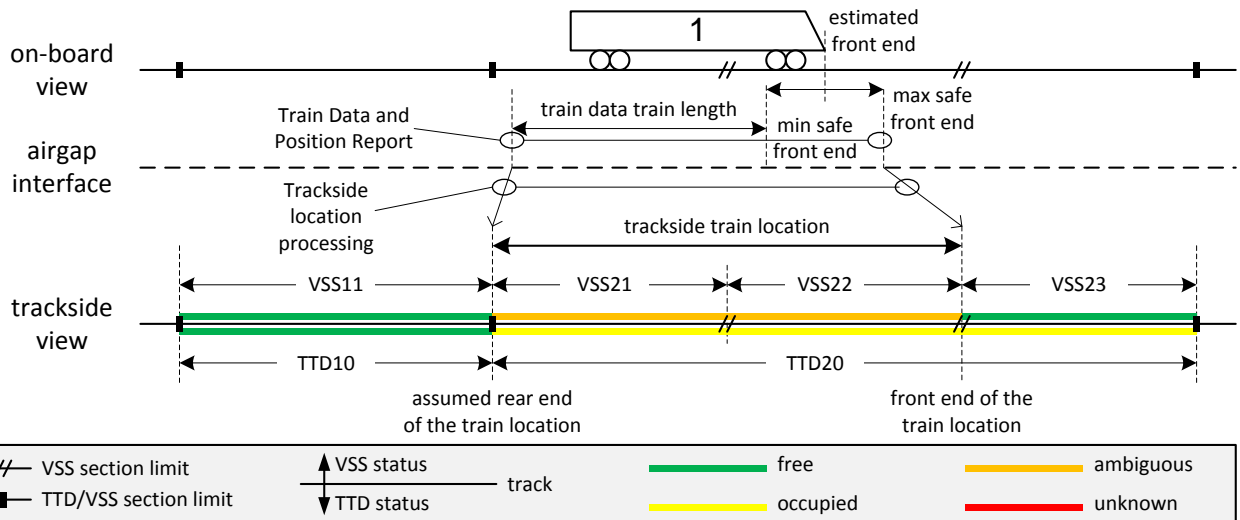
1

estimated front end

on-board view

train data train length

max safe front end

Train Data and Position Report

min safe front end

airgap interface

Trackside location processing

trackside train location

VSS11

VSS21

VSS22

VSS23

trackside view

TTD10

TTD20

assumed rear end of the train location

front end of the train location

VSS section limit

TTD/VSS section limit

VSS status

track

TTD status

free

occupied

ambiguous

unknown